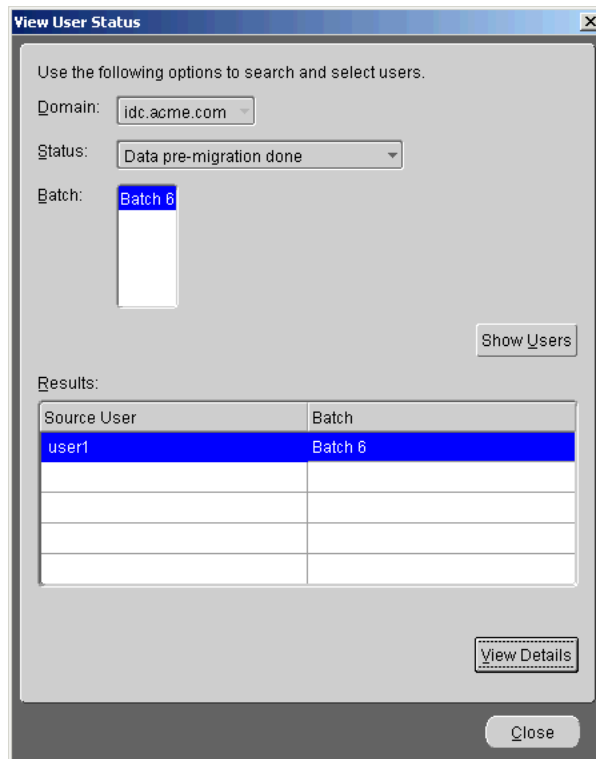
View User Status

Use the following options to search and select users.

Domain: idc.acme.com

Status: Data pre-migration done

Batch: Batch 6

Show Users

Results:

| Source User | Batch |
|---|---|
| user1 | Batch 6 |
| | |
| | |
| | |
| | |

View Details

Close